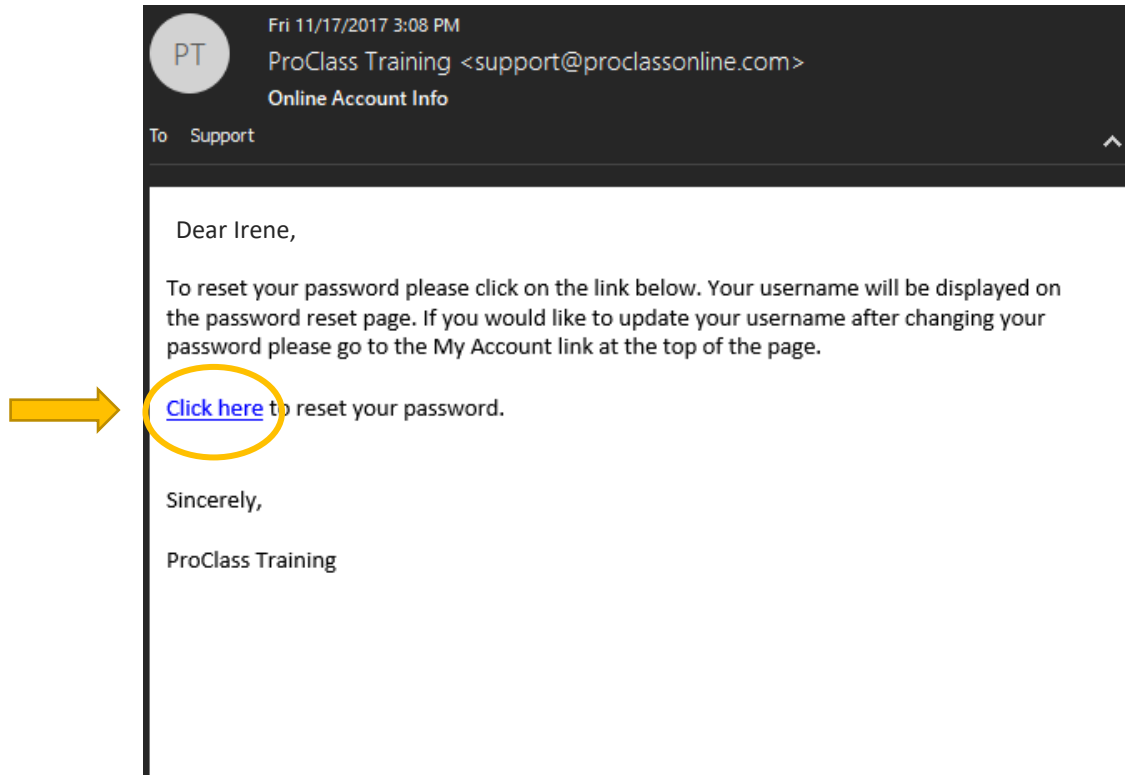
PT

Fri 11/17/2017 3:08 PM

ProClass Training <support@proclassonline.com>

Online Account Info

To Support

Dear Irene,

To reset your password please click on the link below. Your username will be displayed on the password reset page. If you would like to update your username after changing your password please go to the My Account link at the top of the page.

Click here to reset your password.

Sincerely,

ProClass Training